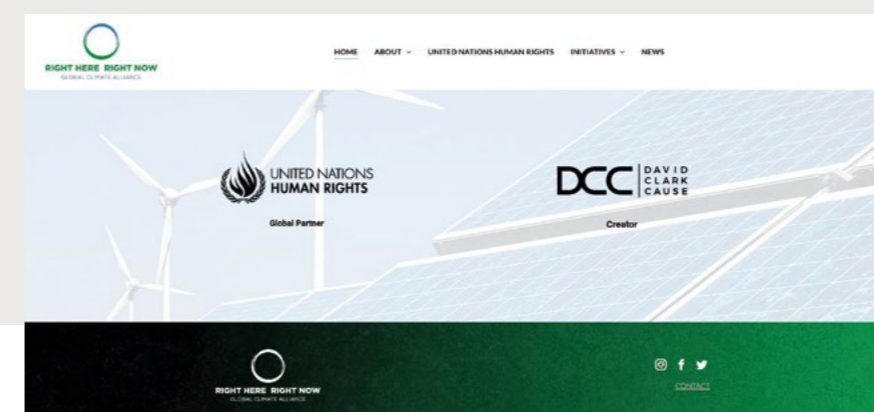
RIGHT HERE RIGHT NOW
GLOBAL CLIMATE ALLIANCE

HOME ABOUT ⌄ UNITED NATIONS HUMAN RIGHTS INITIATIVES ⌄ NEWS

UNITED NATIONS
HUMAN RIGHTS

Global Partner

DCC DAVID CLARK CAUSE

Creator

RIGHT HERE RIGHT NOW
GLOBAL CLIMATE ALLIANCE

CONTACT